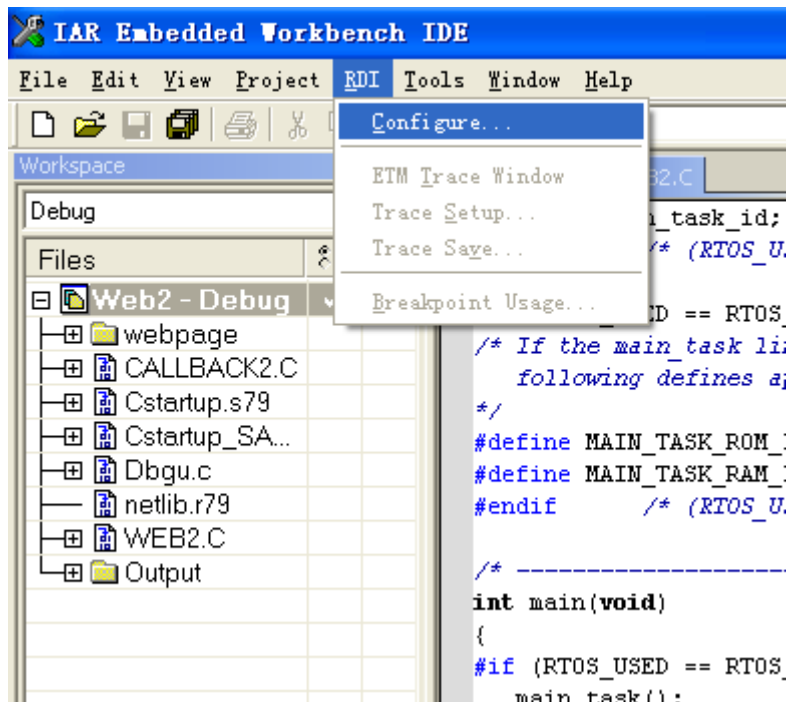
IAR Embedded Workbench IDE

File Edit View Project RDI Tools Window Help

Configure...

ETM Trace Window
Trace Setup...
Trace Save...

Breakpoint Usage...

Workspace

Debug

Files

Web2 - Debug
webpage
CALLBACK2.C
Cstartup.s79
Cstartup_SA...
Dbgu.c
netlib.r79
WEB2.C
Output

B2.C

n_task_id;
/* (RTOS_U

D == RTOS_
/* If the main_task li
following defines a
*/
#define MAIN_TASK_ROM_
#define MAIN_TASK_RAM_
#endif /* (RTOS_U

/* -----------------
int main(void)
{
#if (RTOS_USED == RTOS_
main_task();